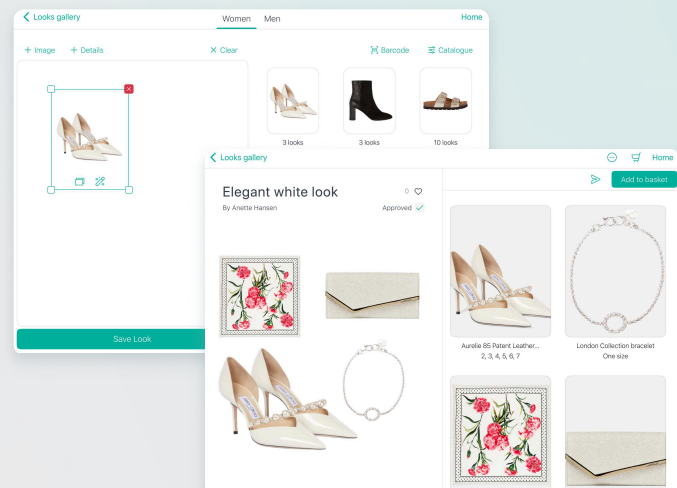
Looks gallery

Women Men

Home

+ Image + Details

Clear

Barcode Catalogue

3 looks

3 looks

10 looks

Save Look

Looks gallery

Home

Elegant white look

By Anette Hansen

0

Approved

Add to basket

Aurelie 85 Patent Leather...
2, 3, 4, 5, 6, 7

London Collection bracelet
One size